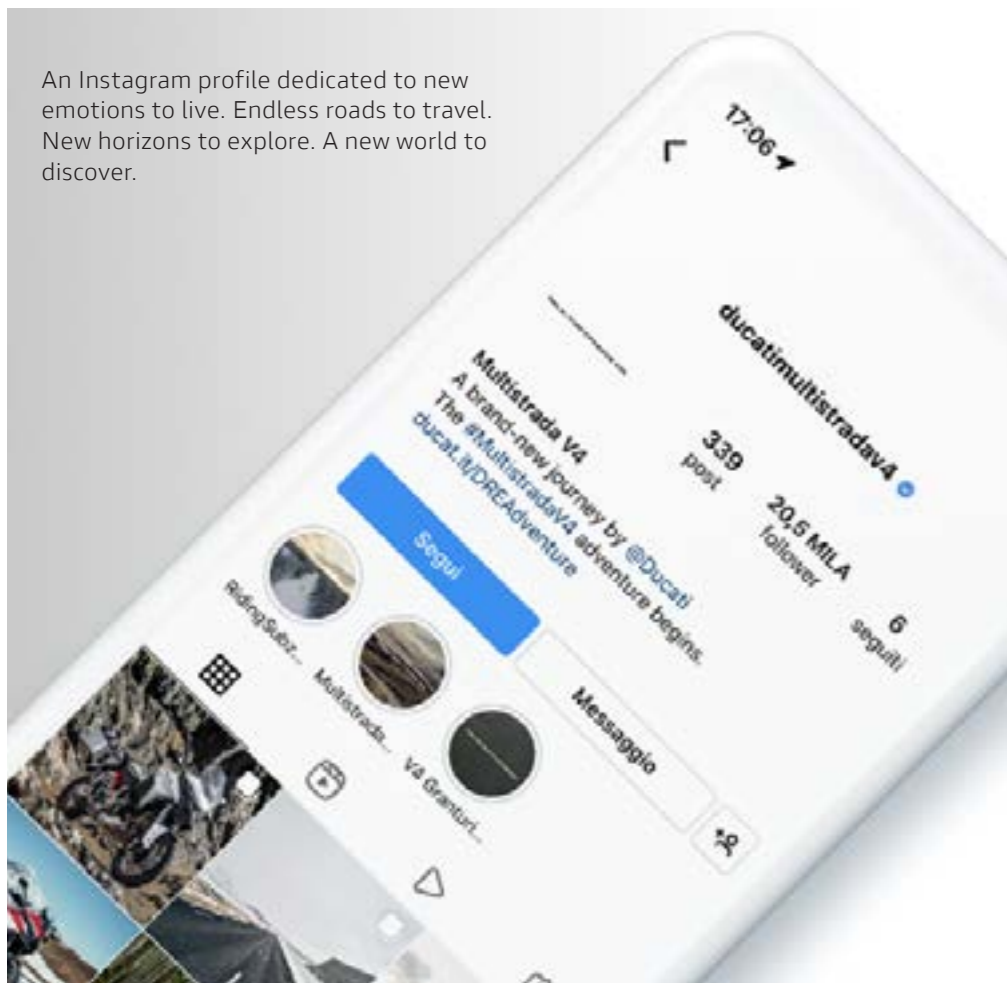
An Instagram profile dedicated to new emotions to live. Endless roads to travel. New horizons to explore. A new world to discover.

17:06

ducatimultistradav4

339
post

20,5 MILA
follower

6
seguiti

Multistrada V4
A brand-new journey by @Ducati
The #MultistradaV4 adventure begins.
ducat.it/DREAdventure

Segui

Messaggio

RidingSubz...

Multistrada...

V4 Granturi...